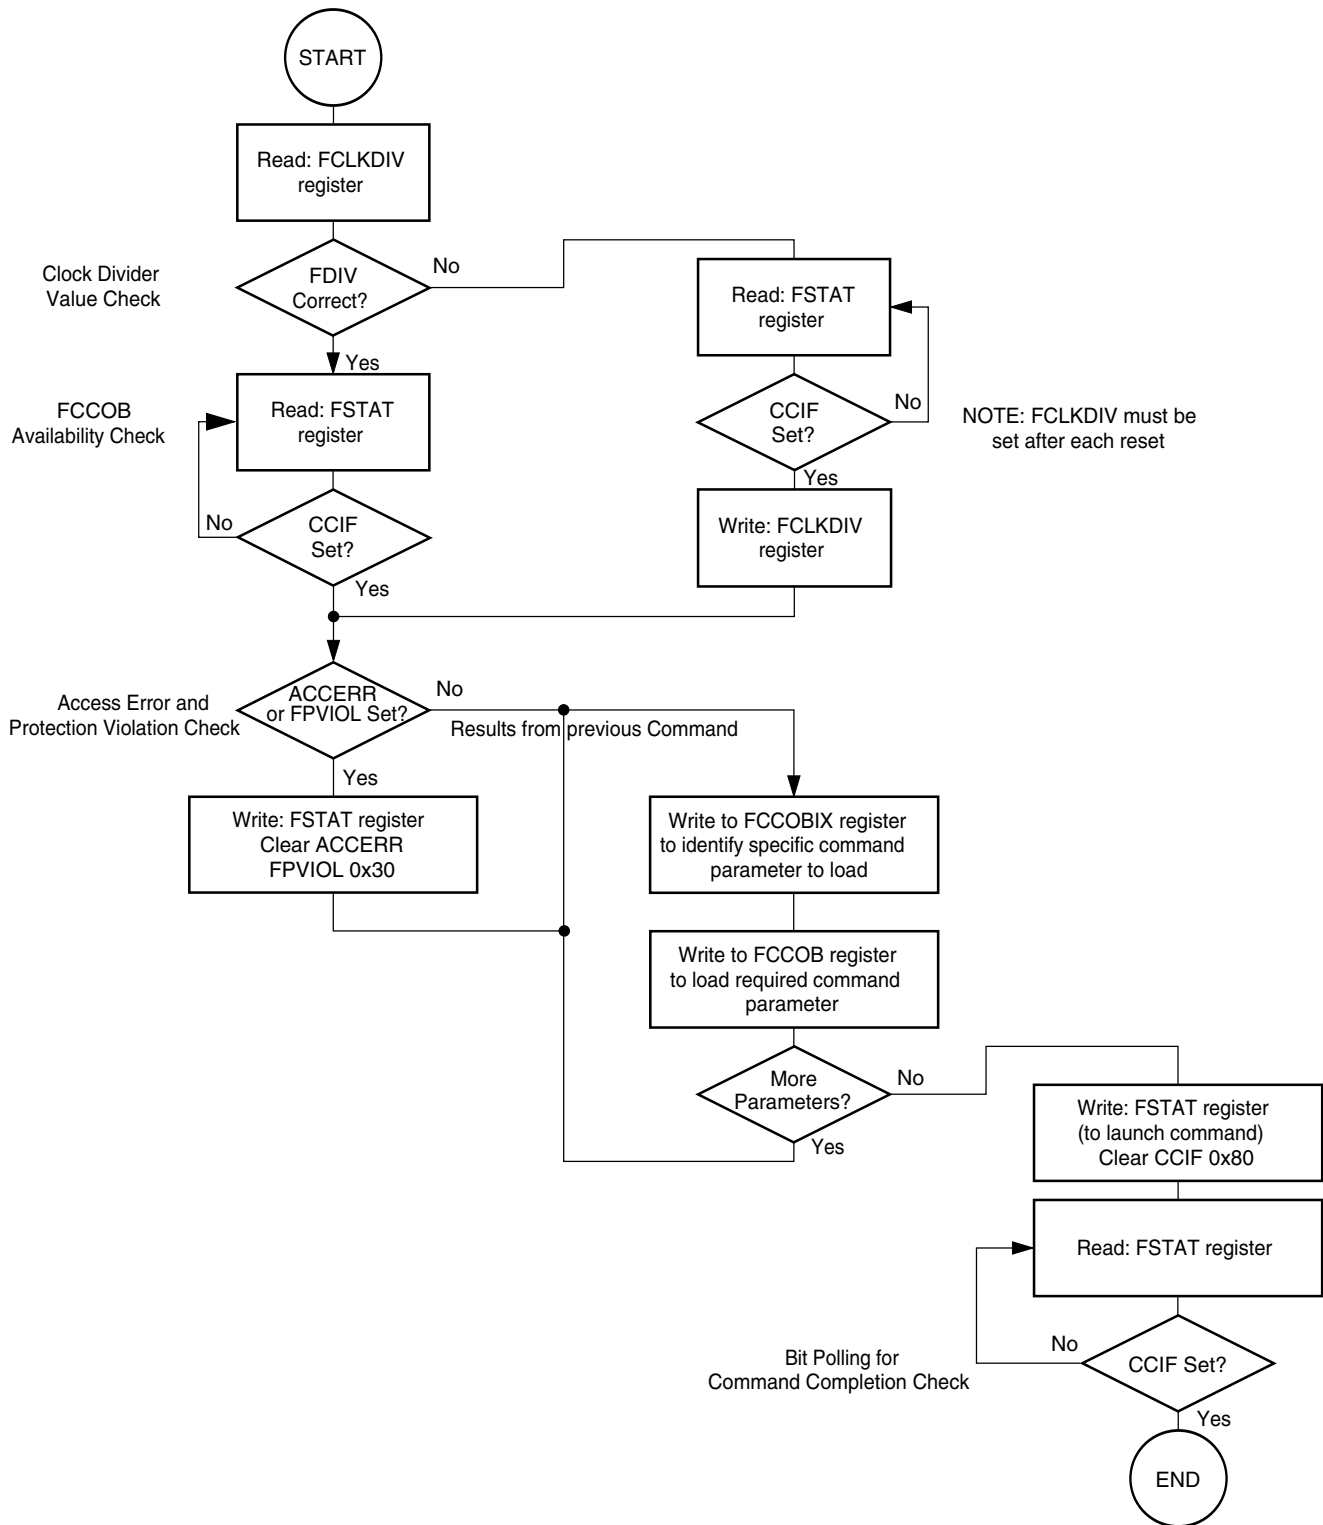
START

Read: FCLKDIV register

Clock Divider Value Check

FDIV Correct?

No

Yes

Read: FSTAT register

CCIF Set?

No

Yes

Write: FCLKDIV register

NOTE: FCLKDIV must be set after each reset

FCCOB Availability Check

Read: FSTAT register

No

CCIF Set?

Yes

Access Error and Protection Violation Check

ACCERR or FPVIOL Set?

No

Results from previous Command

Yes

Write: FSTAT register Clear ACCERR FPVIOL 0x30

Write to FCCOBIX register to identify specific command parameter to load

Write to FCCOB register to load required command parameter

More Parameters?

No

Yes

Write: FSTAT register (to launch command) Clear CCIF 0x80

Read: FSTAT register

Bit Polling for Command Completion Check

No

CCIF Set?

Yes

END